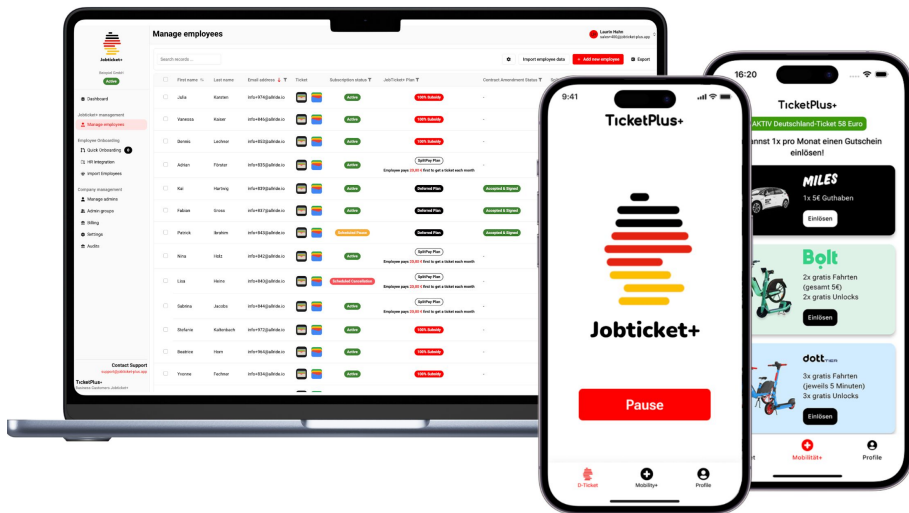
Jobticket+
Beispiel GmbH
Active

Dashboard
Jobticket+ management
Manage employees
Employee Onboarding
Quick Onboarding
HR Integration
Import Employees
Company management
Manage admins
Admin groups
Billing
Settings
Audits

Contact Support
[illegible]
TicketPlus+
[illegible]

Manage employees
Laurin Hahn
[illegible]

Search records...
Import employee data
+ Add new employee
Export

| | First name | Last name | Email address | Ticket | Subscription status | JobTicket+ Plan | Contract Amendment Status |
|---|---|---|---|---|---|---|---|
| | Julie | Karsten | info+974@allride.io | | Active | 100% Subsidy | - |
| | Vanessa | Kaiser | info+846@allride.io | | Active | 100% Subsidy | - |
| | Dennis | Lechner | info+853@allride.io | | Active | 100% Subsidy | - |
| | Adrian | Förster | info+835@allride.io | | Active | SplitPay Plan Employee pays 20,00 € first to get a ticket each month | - |
| | Kai | Hartwig | info+839@allride.io | | Active | Deferred Plan | Accepted & Signed |
| | Fabian | Gross | info+847@allride.io | | Active | Deferred Plan | Accepted & Signed |
| | Patrick | Ibrahim | info+843@allride.io | | Scheduled Pause | Deferred Plan | Accepted & Signed |
| | Nina | Götz | info+842@allride.io | | Active | SplitPay Plan Employee pays 20,00 € first to get a ticket each month | - |
| | Lisa | Heinz | info+849@allride.io | | Scheduled Cancellation | SplitPay Plan Employee pays 20,00 € first to get a ticket each month | - |
| | Sabrina | Jacobs | info+844@allride.io | | Active | SplitPay Plan Employee pays 20,00 € first to get a ticket each month | - |
| | Stefanie | Kaltenbach | info+972@allride.io | | Active | 100% Subsidy | - |
| | Beatrice | Horn | info+966@allride.io | | Active | 100% Subsidy | - |
| | Yvonne | Fechner | info+834@allride.io | | Active | 100% Subsidy | - |

9:41
TicketPlus+
Jobticket+
Pause
D-Ticket
Mobility+
Profile

16:20
TicketPlus+
AKTIV Deutschland-Ticket 58 Euro
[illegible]annst 1x pro Monat einen Gutschein einlösen!
MILES
1x 5€ Guthaben
Einlösen
Bolt
2x gratis Fahrten (gesamt 5€)
2x gratis Unlocks
Einlösen
dott
3x gratis Fahrten (jeweils 5 Minuten)
3x gratis Unlocks
Einlösen
Mobilität+
Profile